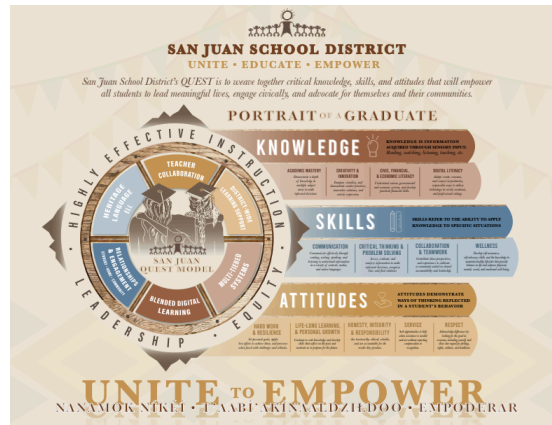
SAN JUAN SCHOOL DISTRICT
UNITE • EDUCATE • EMPOWER

San Juan School District's QUEST is to weave together critical knowledge, skills, and attitudes that will empower all students to lead meaningful lives, engage civically, and advocate for themselves and their communities.

PORTRAIT OF A GRADUATE

HIGHLY EFFECTIVE INSTRUCTION
LEADERSHIP
EQUITY

TEACHER COLLABORATION
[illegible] LEARNING
MULTI-TIERED SYSTEMS
BLENDED DIGITAL LEARNING
RELATIONSHIPS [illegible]
HERITAGE LANGUAGE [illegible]

SAN JUAN QUEST MODEL

KNOWLEDGE
KNOWLEDGE IS INFORMATION ACQUIRED THROUGH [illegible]

ACADEMIC MASTERY
CREATIVITY & INNOVATION
CIVIC, FINANCIAL & ECONOMIC LITERACY
DIGITAL LITERACY

SKILLS
SKILLS REFER TO THE ABILITY TO APPLY KNOWLEDGE TO SPECIFIC SITUATIONS

COMMUNICATION
CRITICAL THINKING & PROBLEM SOLVING
COLLABORATION & TEAMWORK
WELLNESS

ATTITUDES
ATTITUDES DEMONSTRATE WAYS OF THINKING REFLECTED IN A STUDENT'S BEHAVIOR

HARD WORK & RESILIENCE
LIFE-LONG LEARNING & PERSONAL GROWTH
HONESTY, INTEGRITY & RESPONSIBILITY
SERVICE
RESPECT

UNITE TO EMPOWER
NANAMOK NIKEI • T'AABI'AKINAALDZIIDOO • EMPODERAR